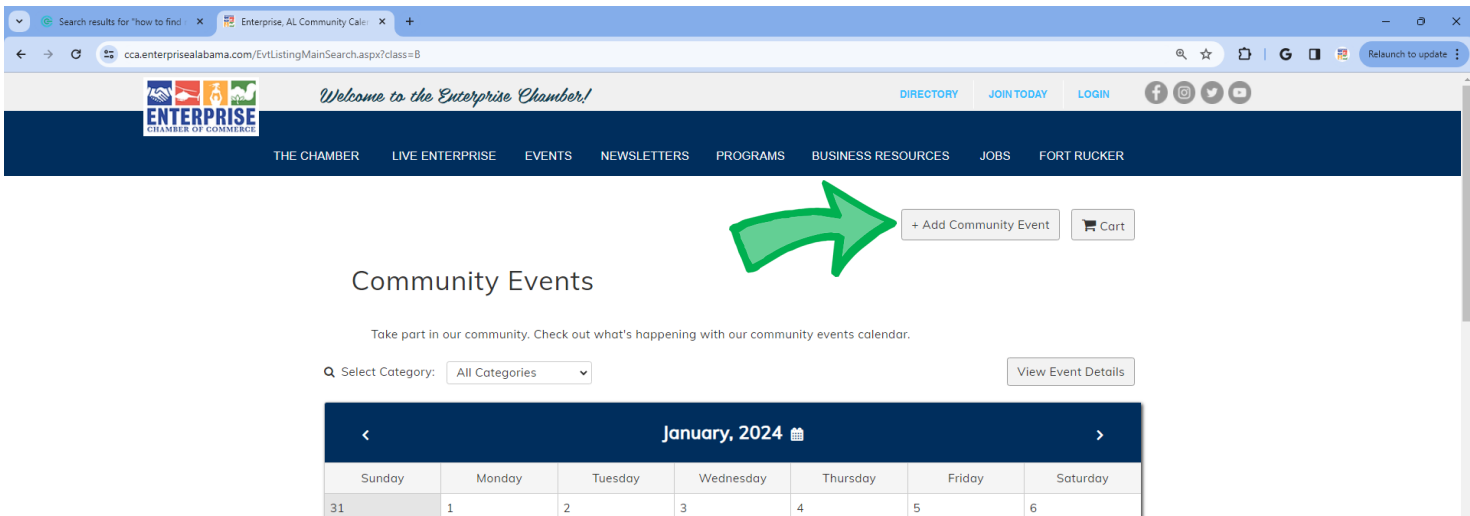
Search results for "how to find ×
Enterprise, AL Community Cale ×
+
cca.enterprisealabama.com/EvtListingMainSearch.aspx?class=B
Relaunch to update

ENTERPRISE
CHAMBER OF COMMERCE

Welcome to the Enterprise Chamber!

DIRECTORY JOIN TODAY LOGIN

THE CHAMBER LIVE ENTERPRISE EVENTS NEWSLETTERS PROGRAMS BUSINESS RESOURCES JOBS FORT RUCKER

+ Add Community Event
Cart

Community Events

Take part in our community. Check out what's happening with our community events calendar.

Select Category: All Categories

View Event Details

January, 2024

| Sunday | Monday | Tuesday | Wednesday | Thursday | Friday | Saturday |
|---|---|---|---|---|---|---|
| 31 | 1 | 2 | 3 | 4 | 5 | 6 |